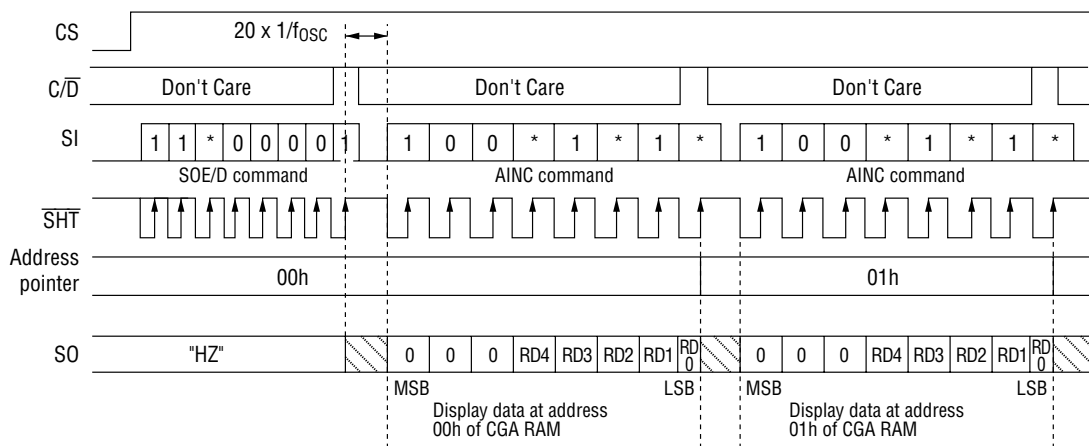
CS

$20 \times 1/f_{OSC}$

$C/\overline{D}$ Don't Care Don't Care Don't Care

SI 1 1 * 0 0 0 0 1 1 0 0 * 1 * 1 * 1 0 0 * 1 * 1 *

SOE/D command AINC command AINC command

$\overline{SHT}$

Address pointer 00h 01h

SO "HZ" 0 0 0 RD4 RD3 RD2 RD1 RD0 0 0 0 RD4 RD3 RD2 RD1 RD0

MSB LSB MSB LSB

Display data at address 00h of CGA RAM

Display data at address 01h of CGA RAM